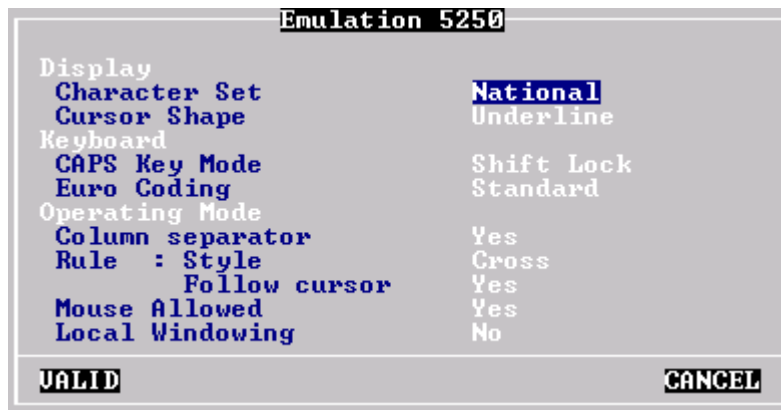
Emulation 5250

Display
Character Set National
Cursor Shape Underline
Keyboard
CAPS Key Mode Shift Lock
Euro Coding Standard
Operating Mode
Column separator Yes
Rule : Style Cross
Follow cursor Yes
Mouse Allowed Yes
Local Windowing No

VALID CANCEL